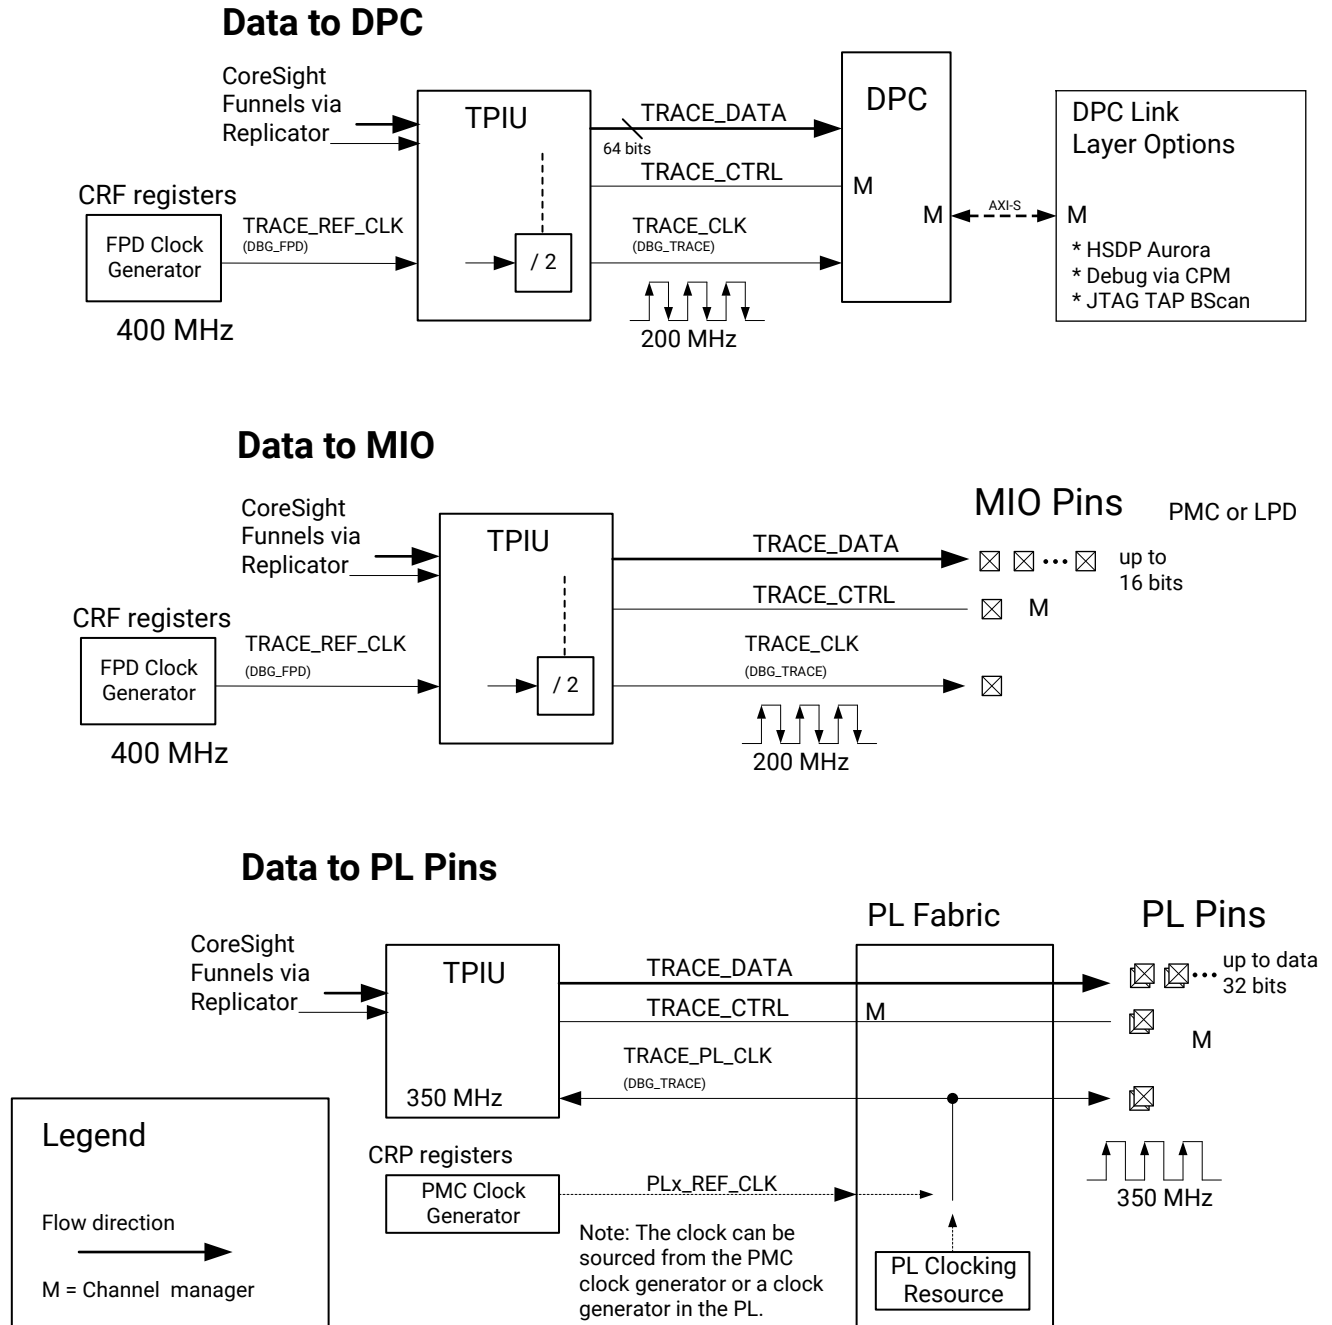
Data to DPC

CoreSight Funnels via Replicator

TPIU

TRACE_DATA

64 bits

DPC

DPC Link Layer Options

TRACE_CTRL

M

CRF registers

TRACE_REF_CLK
(DBG_FPD)

TRACE_CLK
(DBG_TRACE)

M

AXI-S

M

FPD Clock Generator

/ 2

* HSDP Aurora
* Debug via CPM
* JTAG TAP BScan

400 MHz

200 MHz

Data to MIO

CoreSight Funnels via Replicator

TPIU

MIO Pins

PMC or LPD

TRACE_DATA

up to 16 bits

TRACE_CTRL

M

CRF registers

TRACE_REF_CLK
(DBG_FPD)

TRACE_CLK
(DBG_TRACE)

FPD Clock Generator

/ 2

400 MHz

200 MHz

Data to PL Pins

PL Fabric

PL Pins

CoreSight Funnels via Replicator

TPIU

TRACE_DATA

up to data 32 bits

TRACE_CTRL

M

M

TRACE_PL_CLK
(DBG_TRACE)

350 MHz

Legend

CRP registers

PMC Clock Generator

PLx_REF_CLK

350 MHz

Flow direction

Note: The clock can be sourced from the PMC clock generator or a clock generator in the PL.

PL Clocking Resource

M = Channel manager